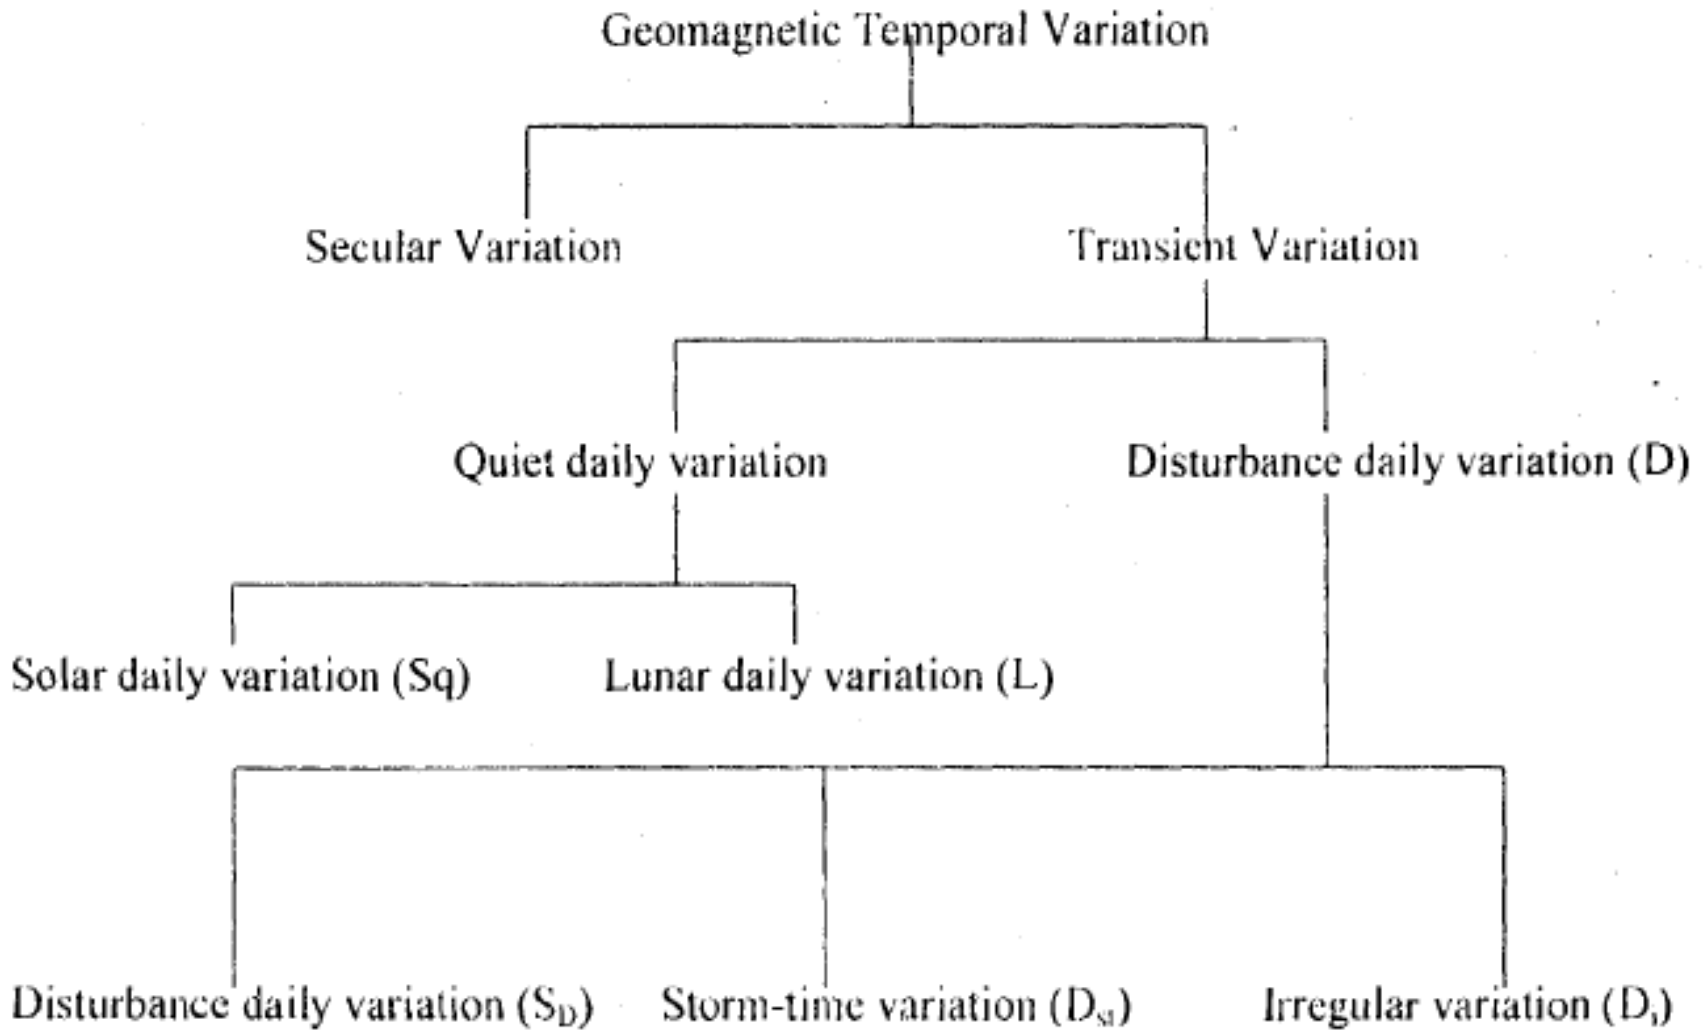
Geomagnetic Temporal Variation

Secular Variation

Transient Variation

Quiet daily variation

Disturbance daily variation (D)

Solar daily variation (Sq)

Lunar daily variation (L)

Disturbance daily variation ($S_D$)

Storm-time variation ($D_{st}$)

Irregular variation ($D_i$)